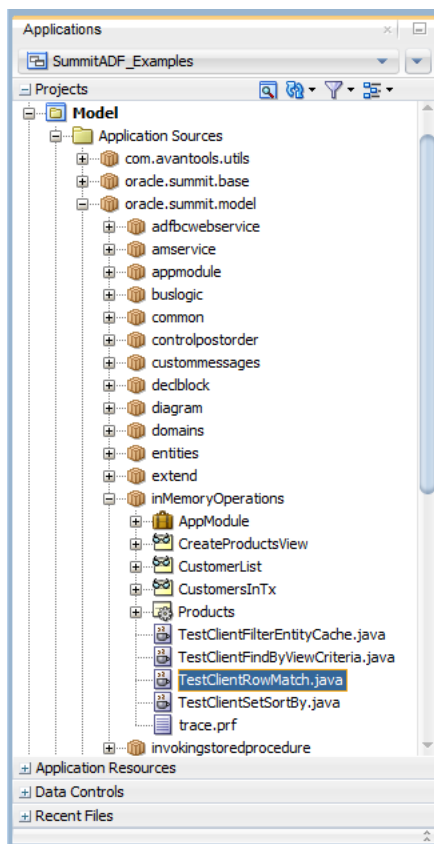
Applications

SummitADF_Examples

Projects

Model

Application Sources

com.avantools.utils

oracle.summit.base

oracle.summit.model

adfbcwebservice

amservice

appmodule

buslogic

common

controlpostorder

custommessages

declblock

diagram

domains

entities

extend

inMemoryOperations

AppModule

CreateProductsView

CustomerList

CustomersInTx

Products

TestClientFilterEntityCache.java

TestClientFindByViewCriteria.java

TestClientRowMatch.java

TestClientSetSortBy.java

trace.prf

invokingstoredprocedure

Application Resources

Data Controls

Recent Files